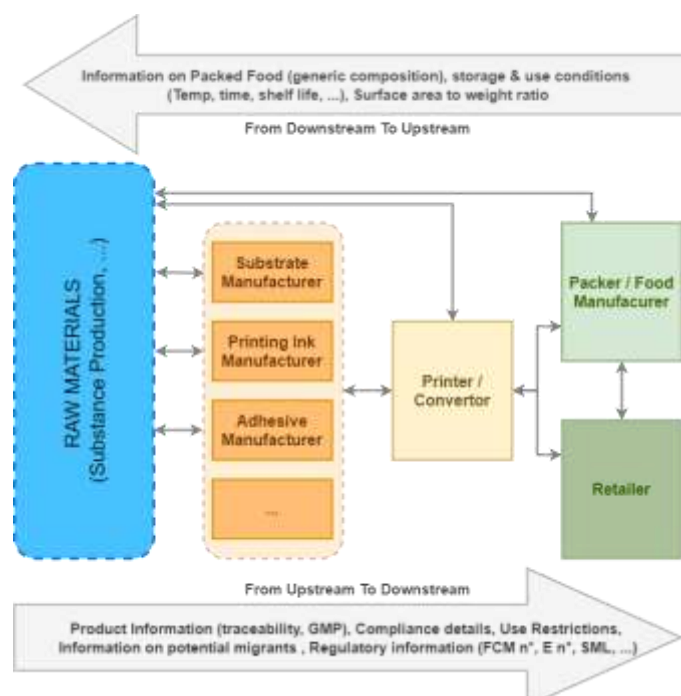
Information on Packed Food (generic composition), storage & use conditions (Temp, time, shelf life, ...), Surface area to weight ratio

From Downstream To Upstream

RAW MATERIALS
(Substance Production, ...)

Substrate Manufacturer

Printing Ink Manufacturer

Adhesive Manufacturer

...

Printer / Convertor

Packer / Food Manufacurer

Retailer

From Upstream To Downstream

Product Information (traceability, GMP), Compliance details, Use Restrictions, Information on potential migrants , Regulatory information (FCM n°, E n°, SML, ...)